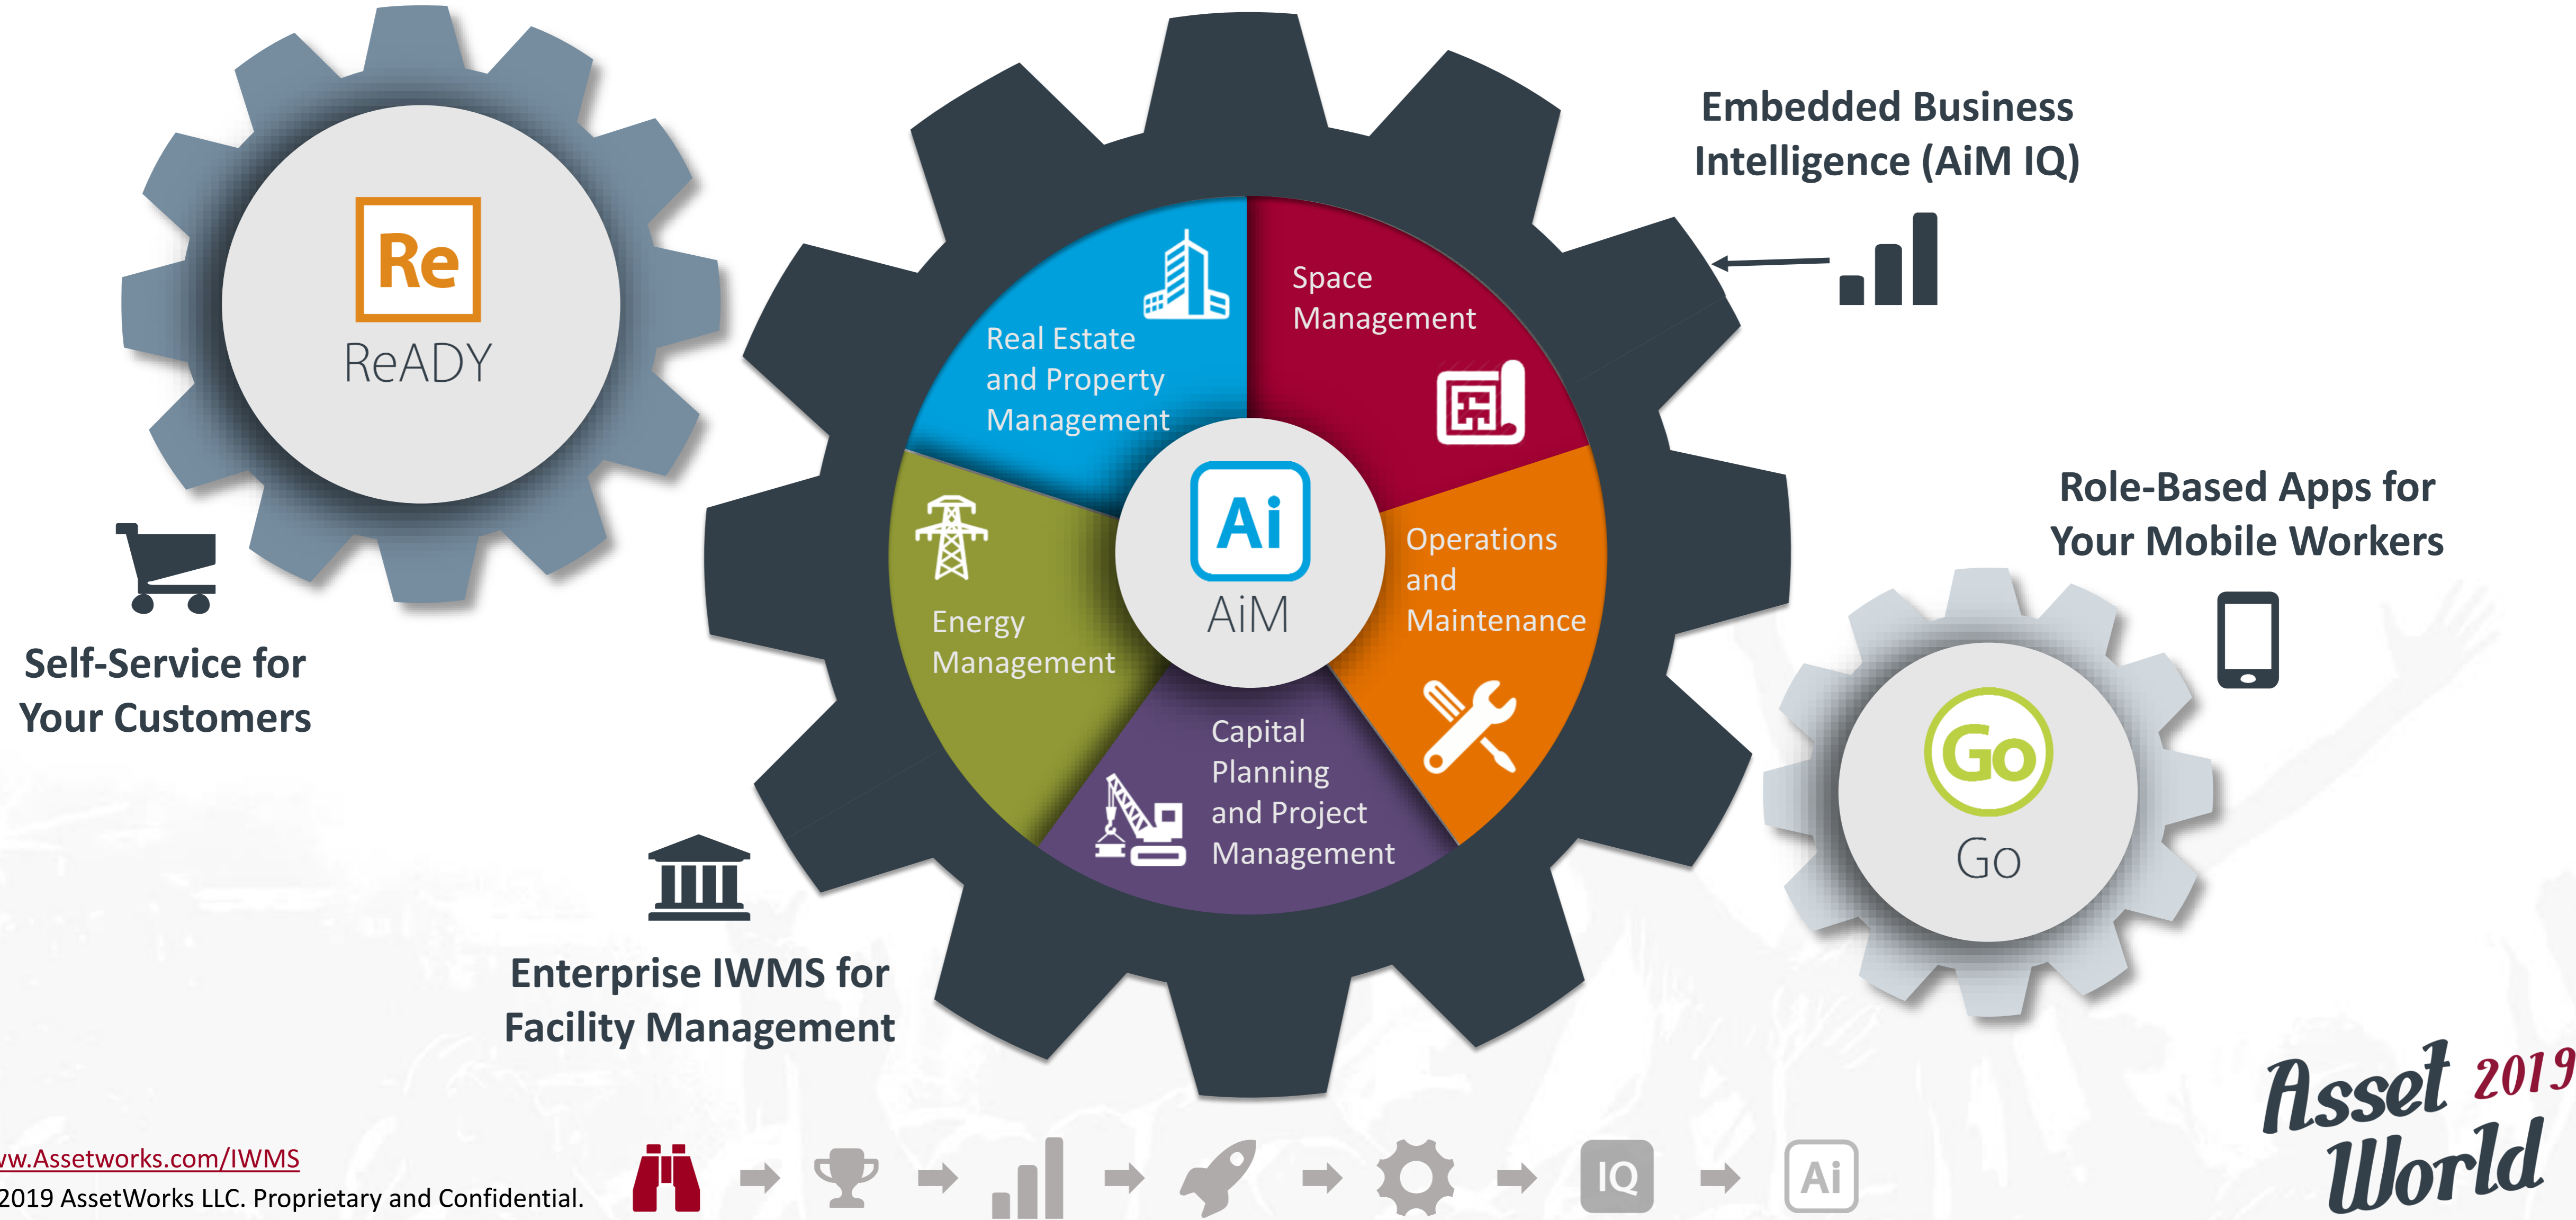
Re
ReADY

Self-Service for Your Customers

Real Estate and Property Management

Space Management

Ai
AiM

Energy Management

Operations and Maintenance

Capital Planning and Project Management

Embedded Business Intelligence (AiM IQ)

Role-Based Apps for Your Mobile Workers

Go
Go

Enterprise IWMS for Facility Management

Asset 2019 World

w.Assetworks.com/IWMS
2019 AssetWorks LLC. Proprietary and Confidential.

IQ
Ai